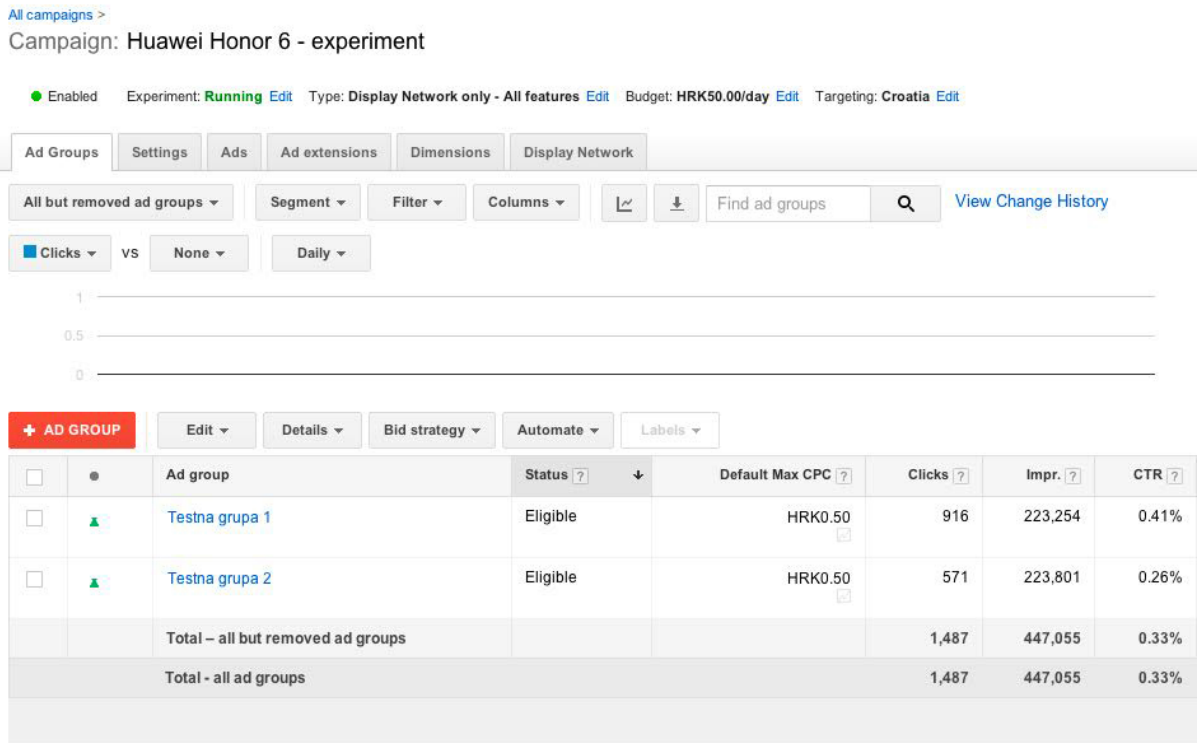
All campaigns >
Campaign: Huawei Honor 6 - experiment

Enabled Experiment: Running Edit Type: Display Network only - All features Edit Budget: HRK50.00/day Edit Targeting: Croatia Edit

Ad Groups | Settings | Ads | Ad extensions | Dimensions | Display Network

All but removed ad groups ▾ | Segment ▾ | Filter ▾ | Columns ▾ | Find ad groups | View Change History

Clicks ▾ vs None ▾ | Daily ▾

1
0.5
0

+ AD GROUP | Edit ▾ | Details ▾ | Bid strategy ▾ | Automate ▾ | Labels ▾

| | ● | Ad group | Status ? | Default Max CPC ? | Clicks ? | Impr. ? | CTR ? |
|---|---|---|---|---|---|---|---|
| | | Testna grupa 1 | Eligible | HRK0.50 | 916 | 223,254 | 0.41% |
| | | Testna grupa 2 | Eligible | HRK0.50 | 571 | 223,801 | 0.26% |
| | | Total – all but removed ad groups | | | 1,487 | 447,055 | 0.33% |
| | | Total - all ad groups | | | 1,487 | 447,055 | 0.33% |